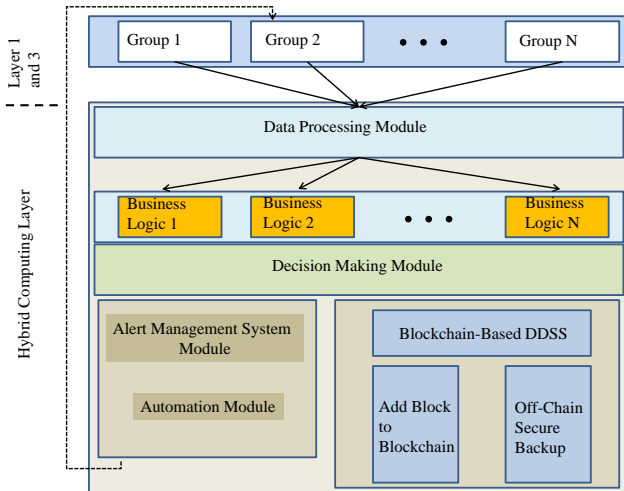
Layer 1 and 3

Group 1

Group 2

• • •

Group N

Hybrid Computing Layer

Data Processing Module

Business Logic 1

Business Logic 2

• • •

Business Logic N

Decision Making Module

Alert Management System Module

Automation Module

Blockchain-Based DDSS

Add Block to Blockchain

Off-Chain Secure Backup